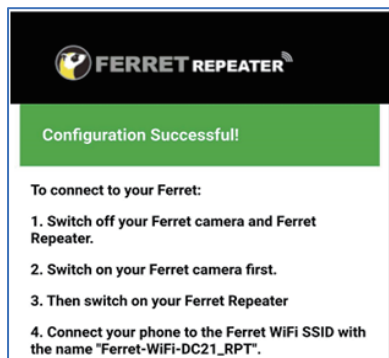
FERRET REPEATER

Configuration Successful!

To connect to your Ferret:

1. Switch off your Ferret camera and Ferret Repeater.

2. Switch on your Ferret camera first.

3. Then switch on your Ferret Repeater

4. Connect your phone to the Ferret WiFi SSID with the name "Ferret-WiFi-DC21_RPT".